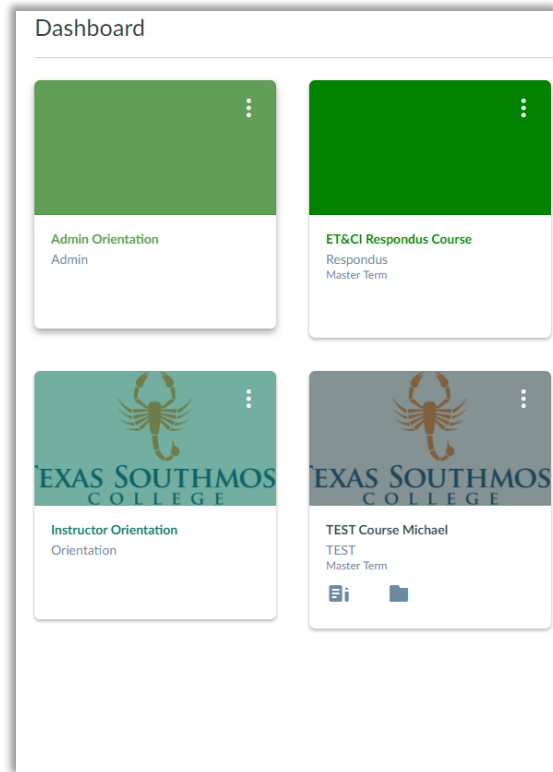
Dashboard

Admin Orientation
Admin

ET&CI Respondus Course
Respondus
Master Term

TEXAS SOUTHMOS
COLLEGE

Instructor Orientation
Orientation

TEXAS SOUTHMOS
COLLEGE

TEST Course Michael
TEST
Master Term